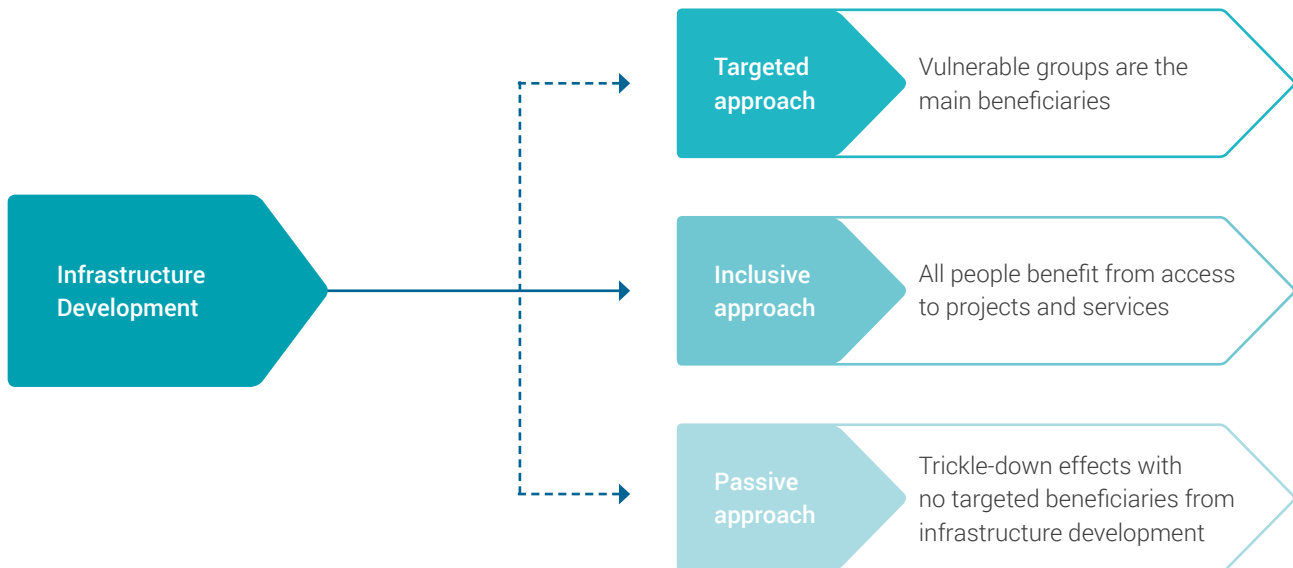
Infrastructure Development

Targeted approach

Vulnerable groups are the main beneficiaries

Inclusive approach

All people benefit from access to projects and services

Passive approach

Trickle-down effects with no targeted beneficiaries from infrastructure development